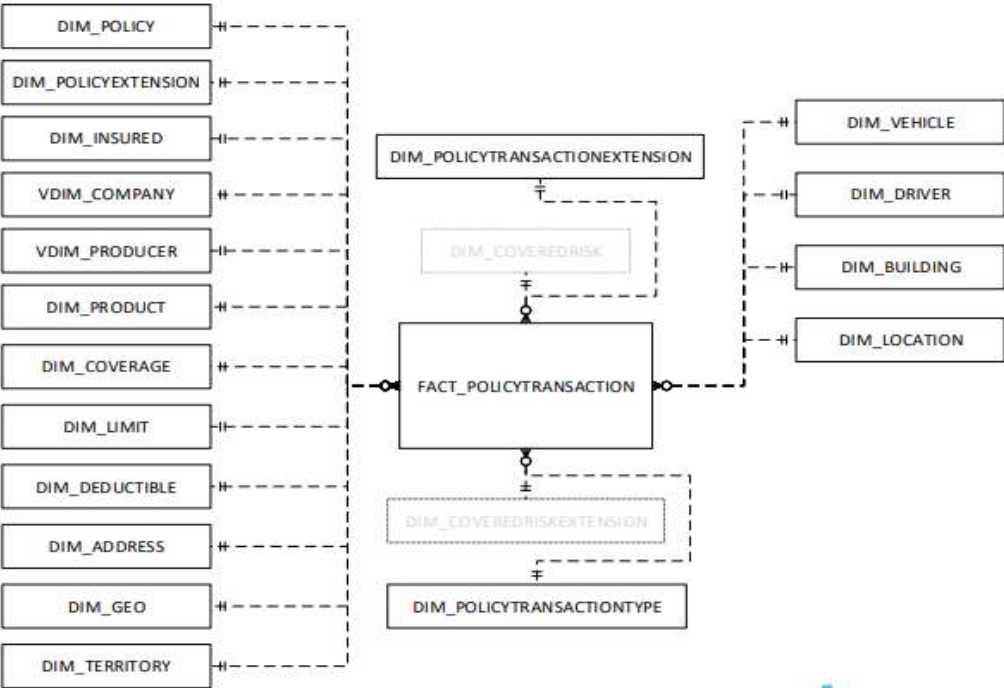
DIM_POLICY
DIM_POLICYEXTENSION
DIM_INSURED
VDIM_COMPANY
VDIM_PRODUCER
DIM_PRODUCT
DIM_COVERAGE
DIM_LIMIT
DIM_DEDUCTIBLE
DIM_ADDRESS
DIM_GEO
DIM_TERRITORY

DIM_POLICYTRANSACTIONEXTENSION
DIM_COVEREDRISK
FACT_POLICYTRANSACTION
DIM_COVEREDRISKEXTENSION
DIM_POLICYTRANSACTIONTYPE

DIM_VEHICLE
DIM_DRIVER
DIM_BUILDING
DIM_LOCATION